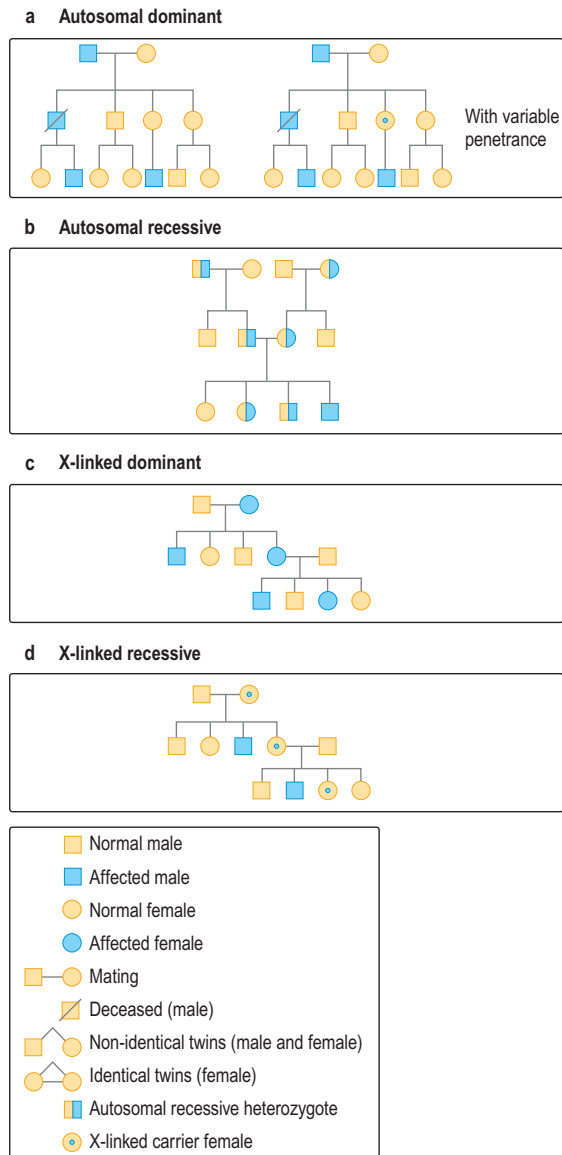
a Autosomal dominant

With variable penetrance

b Autosomal recessive

c X-linked dominant

d X-linked recessive

Normal male
Affected male
Normal female
Affected female
Mating
Deceased (male)
Non-identical twins (male and female)
Identical twins (female)
Autosomal recessive heterozygote
X-linked carrier female